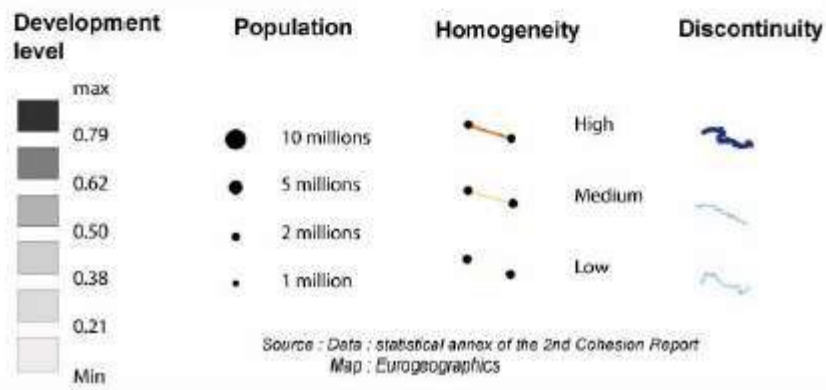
Development level

max
0.79
0.62
0.50
0.38
0.21
Min

Population

10 millions
5 millions
2 millions
1 million

Homogeneity

High
Medium
Low

Discontinuity

Source : Data : statistical annex of the 2nd Cohesion Report
Map : Eurogeographics